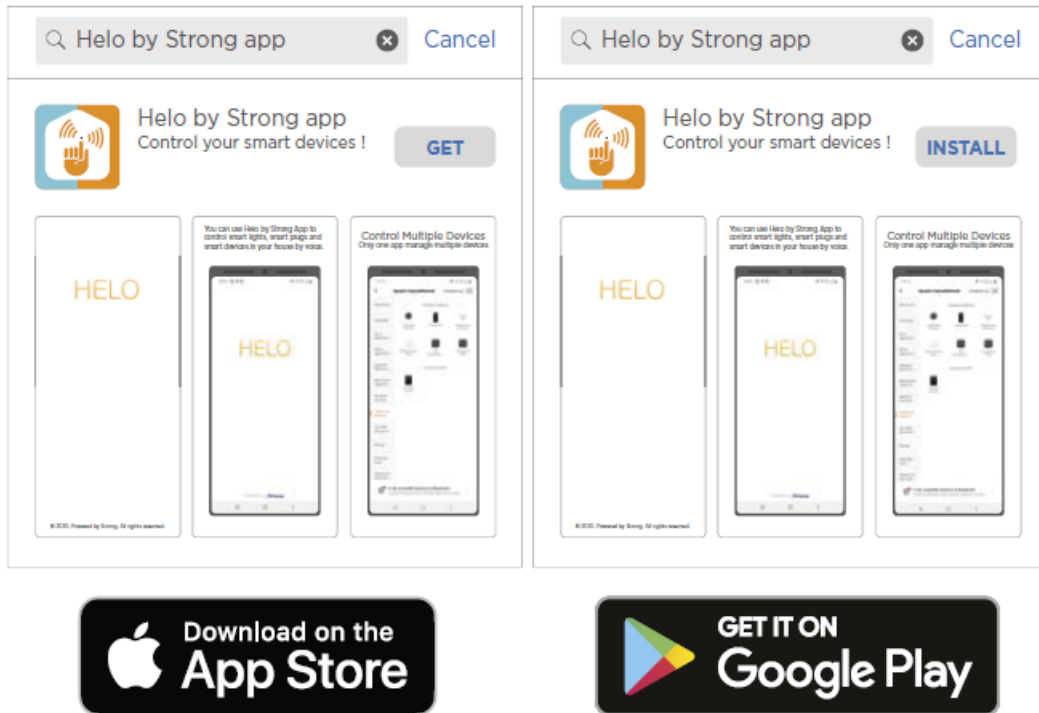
Helo by Strong app
Cancel

Helo by Strong app
Control your smart devices !
GET

HELO
© 2020. Powered by Strong. All rights reserved.

You can use Helo by Strong App to control smart lights, smart plugs and smart devices in your house by voice.

HELO

Control Multiple Devices
Only one app manage multiple devices

Helo by Strong app
Cancel

Helo by Strong app
Control your smart devices !
INSTALL

HELO
© 2020. Powered by Strong. All rights reserved.

You can use Helo by Strong App to control smart lights, smart plugs and smart devices in your house by voice.

HELO

Control Multiple Devices
Only one app manage multiple devices

Download on the
App Store

GET IT ON
Google Play